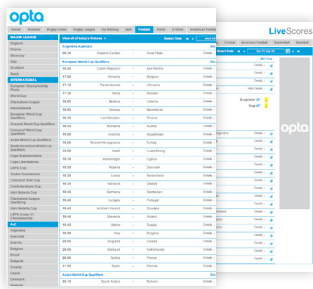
opta

LiveScores

opta

Argentina Austria

European World Cup Qualifiers

Cyprus

Germany

Andorra

Norway

Armenia

Wales

Netherlands

Russia

Czech Republic

Austria

Ireland

Latvia

Albania

Italy

Bulgaria

Germany

Scotland

France

Northern Ireland

Czech Republic

Malta

England

Spain

Turkey

Moldova

Scotland

England

Croatia

Belgium

Liechtenstein

Macedonia

Belarus

Kazakhstan

Turkey

Luxembourg

Georgia

Switzerland

Faroe Islands

Portugal

Slovenia

Azerbaijan

Finland

Croatia

Netherlands

France

South American World Cup Qualifiers

INTERNATIONAL

Europe

England

Scotland

Spain

Italy

Germany

France

Brazil

Argentina

Chile

Details

Details

Details

Details

Details

Details

Details

Details

Details

Details

Details

Details

Details

Details

Details

Details

Details

Details

Details

Details

Details

Details

Details

Details

Details